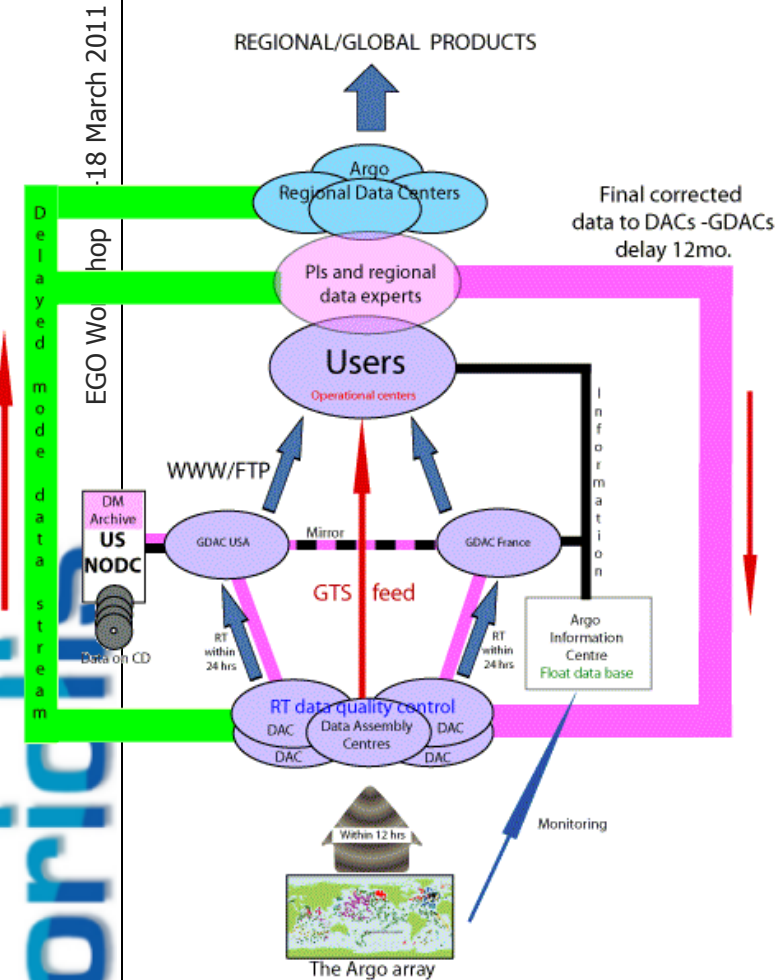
EGO Workshop -18 March 2011

REGIONAL/GLOBAL PRODUCTS

Argo
Regional Data Centers

Final corrected data to DACs -GDACs delay 12mo.

D e l a y e d m o d e d a t a s t r e a m

PIs and regional data experts

Users
Operational centers

I n f o r m a t i o n

WWW/FTP

DM Archive
US NODC

Data on CD

GDAC USA

Mirror

GDAC France

GTS feed

RT within 24 hrs

RT within 24 hrs

Argo Information Centre
Float data base

RT data quality control
DAC
Data Assembly Centres
DAC
DAC
DAC

Within 12 hrs

Monitoring

The Argo array